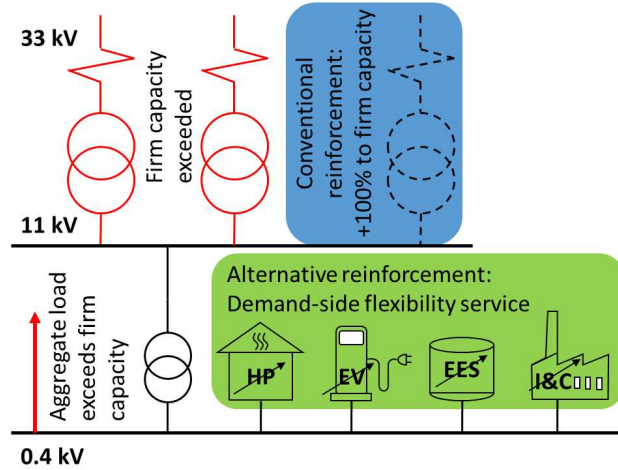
33 kV

Firm capacity exceeded

Conventional reinforcement: +100% to firm capacity

11 kV

Alternative reinforcement: Demand-side flexibility service

Aggregate load exceeds firm capacity

HP

EV

EES

I&C

0.4 kV